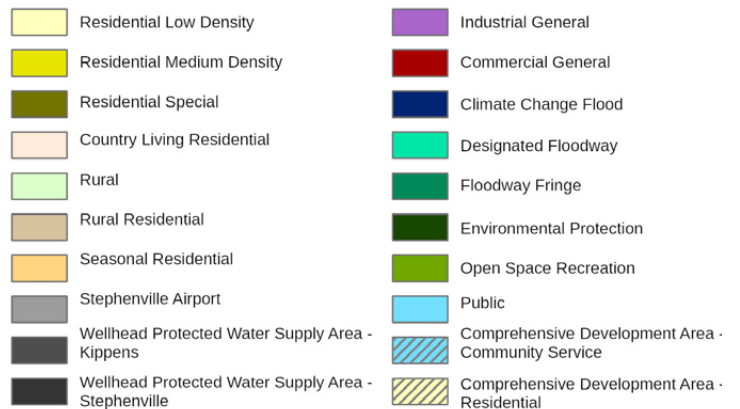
Residential Low Density
Residential Medium Density
Residential Special
Country Living Residential
Rural
Rural Residential
Seasonal Residential
Stephenville Airport
Wellhead Protected Water Supply Area - Kippens
Wellhead Protected Water Supply Area - Stephenville

Industrial General
Commercial General
Climate Change Flood
Designated Floodway
Floodway Fringe
Environmental Protection
Open Space Recreation
Public
Comprehensive Development Area - Community Service
Comprehensive Development Area - Residential